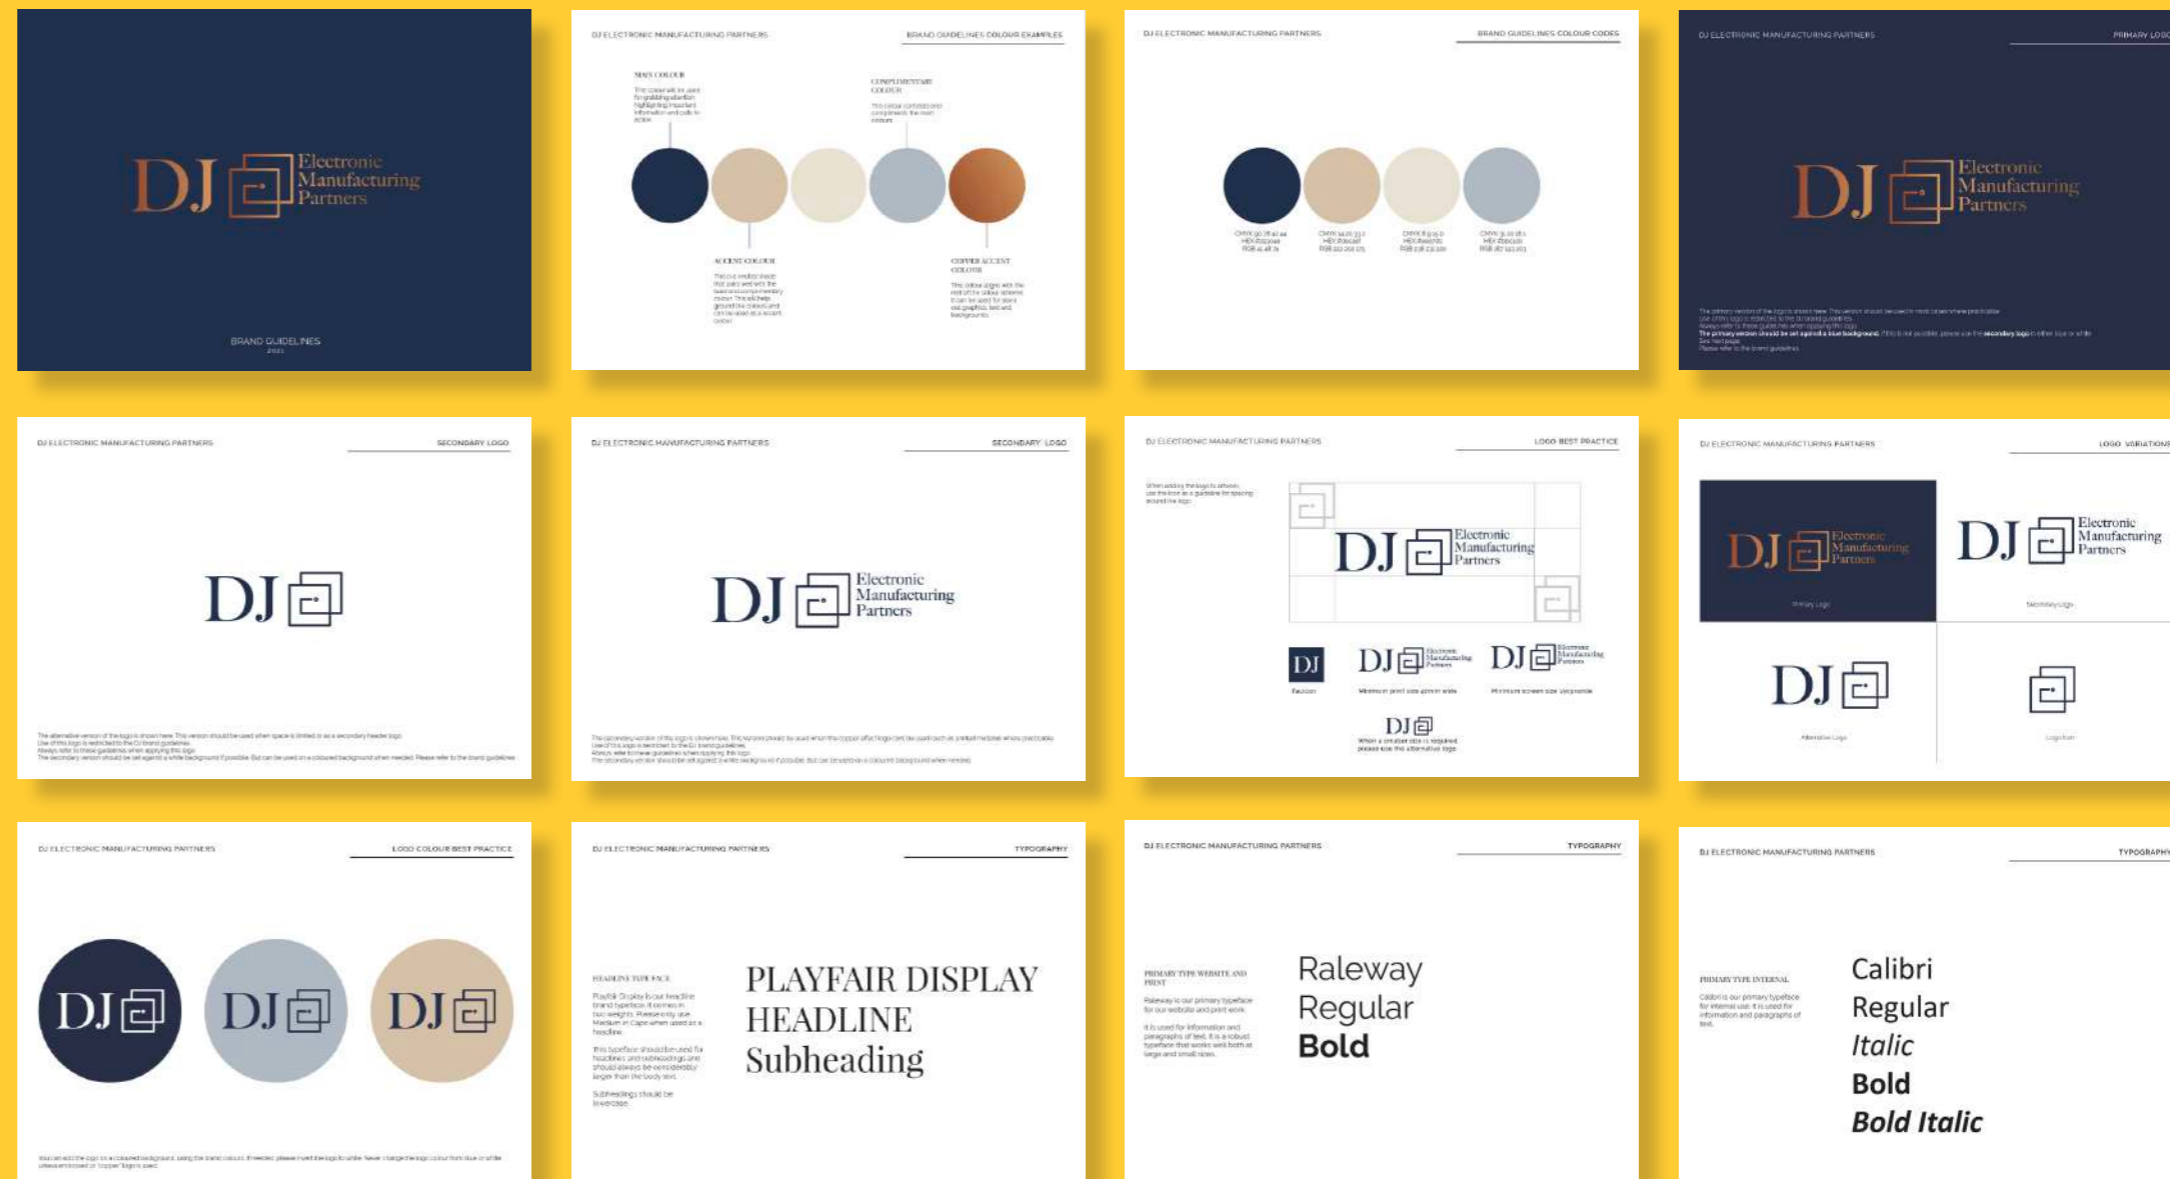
DJ Electronic Manufacturing Partners

BRAND GUIDELINES
2021

DJ ELECTRONIC MANUFACTURING PARTNERS

BRAND GUIDELINES COLOUR EXAMPLES

MAIN COLOUR

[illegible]

COMPLIMENTARY COLOUR

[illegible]

ACCENT COLOUR

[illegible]

COPPER ACCENT COLOUR

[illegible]

DJ ELECTRONIC MANUFACTURING PARTNERS

BRAND GUIDELINES COLOUR CODES

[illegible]

DJ ELECTRONIC MANUFACTURING PARTNERS

PRIMARY LOGO

DJ Electronic Manufacturing Partners

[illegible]

DJ ELECTRONIC MANUFACTURING PARTNERS

SECONDARY LOGO

DJ

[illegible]

DJ ELECTRONIC MANUFACTURING PARTNERS

SECONDARY LOGO

DJ Electronic Manufacturing Partners

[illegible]

DJ ELECTRONIC MANUFACTURING PARTNERS

LOGO BEST PRACTICE

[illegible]

DJ Electronic Manufacturing Partners

DJ

DJ Electronic Manufacturing Partners

DJ Electronic Manufacturing Partners

DJ

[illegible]

DJ ELECTRONIC MANUFACTURING PARTNERS

LOGO VARIATIONS

DJ Electronic Manufacturing Partners

Primary Logo

DJ Electronic Manufacturing Partners

Secondary Logo

DJ

Alternative Logo

Logo Icon

DJ ELECTRONIC MANUFACTURING PARTNERS

LOGO COLOUR BEST PRACTICE

DJ

DJ

DJ

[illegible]

DJ ELECTRONIC MANUFACTURING PARTNERS

TYPOGRAPHY

HEADLINE TYPE FACE

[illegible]

PLAYFAIR DISPLAY
HEADLINE
Subheading

DJ ELECTRONIC MANUFACTURING PARTNERS

TYPOGRAPHY

PRIMARY TYPE WEBSITE AND PRINT

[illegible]

Raleway
Regular
Bold

DJ ELECTRONIC MANUFACTURING PARTNERS

TYPOGRAPHY

PRIMARY TYPE INTERNAL

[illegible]

Calibri
Regular
Italic
Bold
Bold Italic